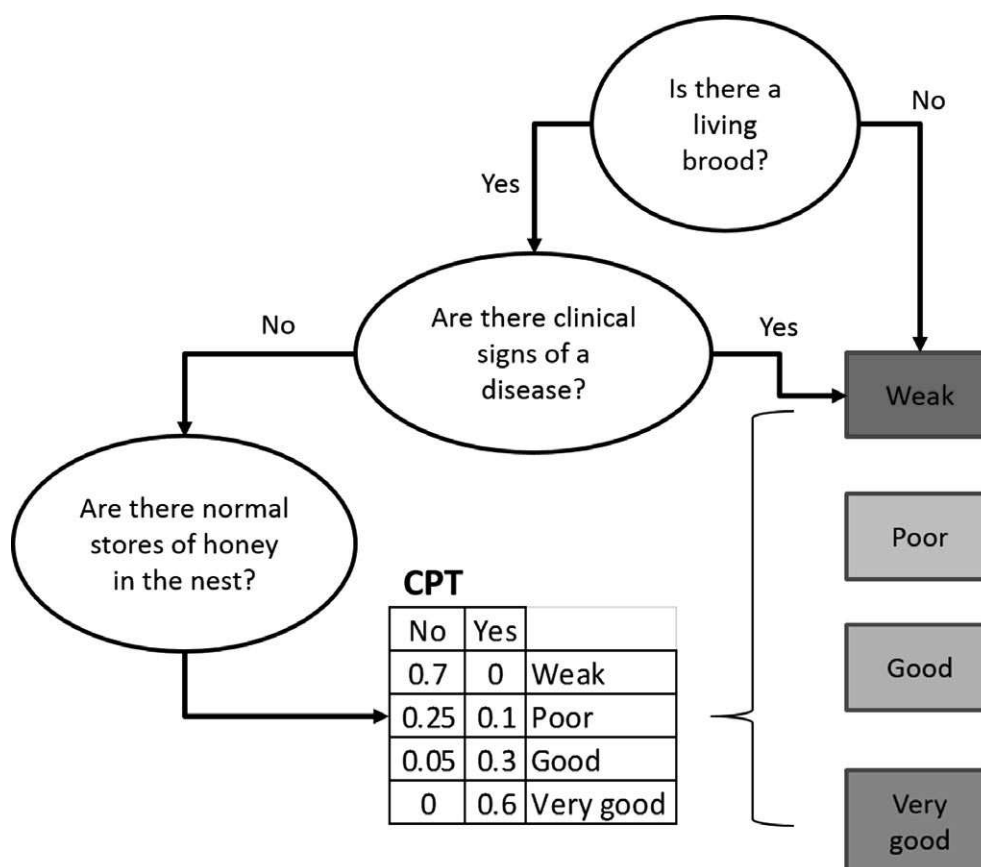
Is there a living brood?

No

Yes

Are there clinical signs of a disease?

No

Yes

Weak

Are there normal stores of honey in the nest?

Poor

CPT

| No | Yes | |
|---|---|---|
| 0.7 | 0 | Weak |
| 0.25 | 0.1 | Poor |
| 0.05 | 0.3 | Good |
| 0 | 0.6 | Very good |

Good

Very good